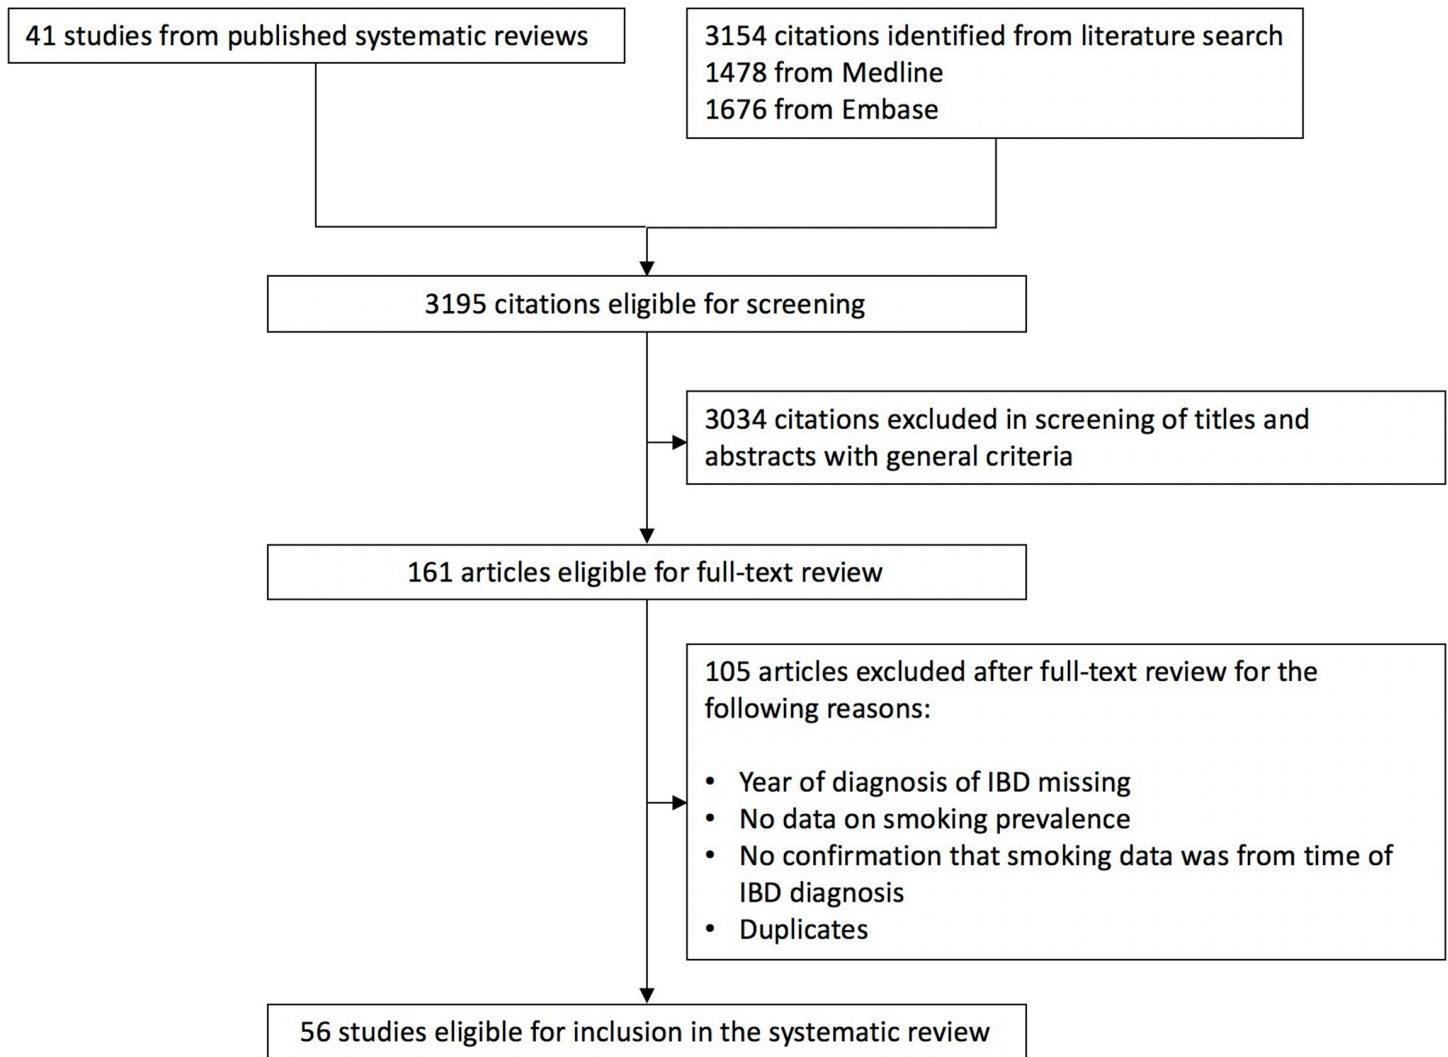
41 studies from published systematic reviews

3154 citations identified from literature search
1478 from Medline
1676 from Embase

3195 citations eligible for screening

3034 citations excluded in screening of titles and abstracts with general criteria

161 articles eligible for full-text review

105 articles excluded after full-text review for the following reasons:

• Year of diagnosis of IBD missing
• No data on smoking prevalence
• No confirmation that smoking data was from time of IBD diagnosis
• Duplicates

56 studies eligible for inclusion in the systematic review